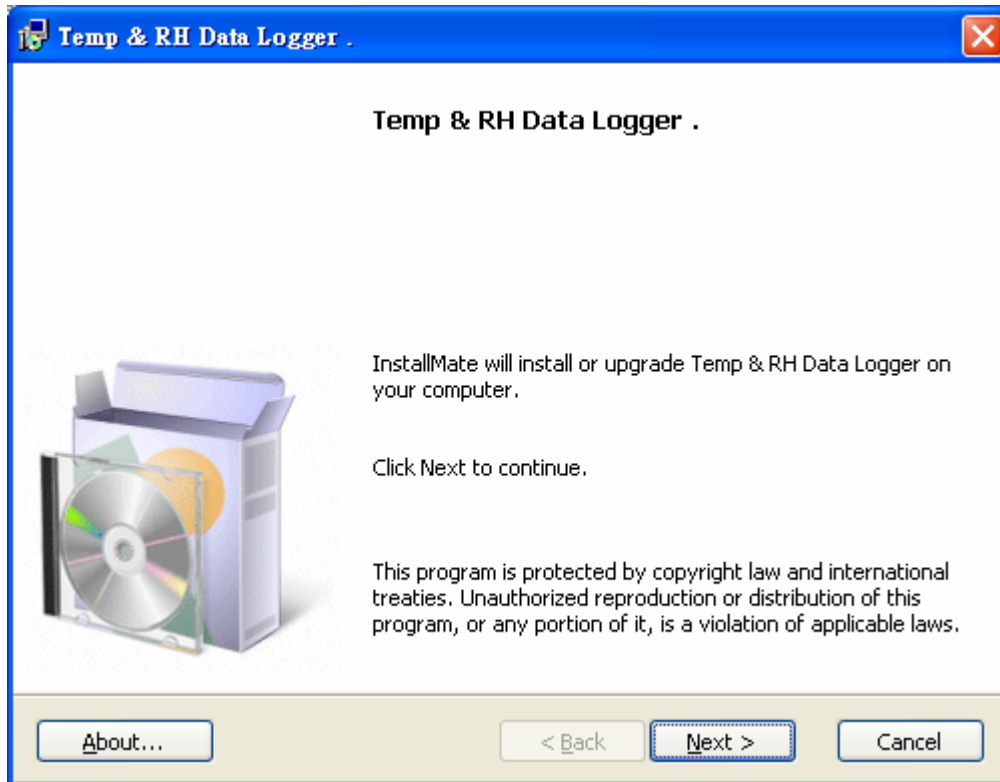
Temp & RH Data Logger .

Temp & RH Data Logger .

InstallMate will install or upgrade Temp & RH Data Logger on your computer.

Click Next to continue.

This program is protected by copyright law and international treaties. Unauthorized reproduction or distribution of this program, or any portion of it, is a violation of applicable laws.

About...

< Back

Next >

Cancel